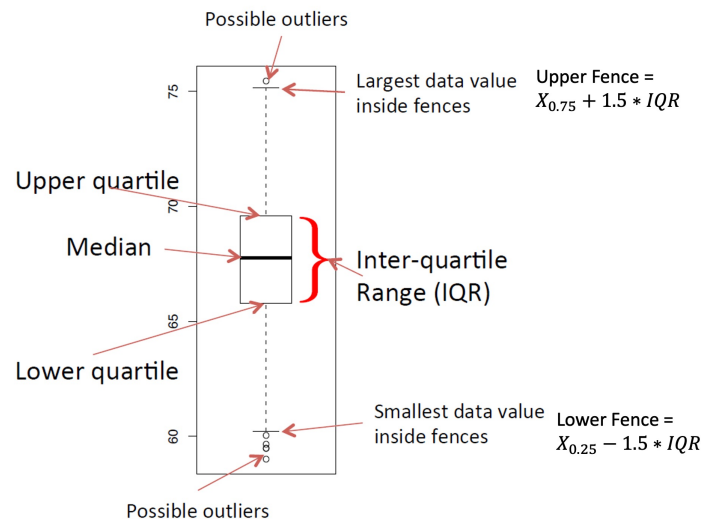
Possible outliers

Largest data value inside fences

Upper Fence = $X_{0.75} + 1.5 * IQR$

75

70

65

60

Upper quartile

Median

Inter-quartile Range (IQR)

Lower quartile

Smallest data value inside fences

Lower Fence = $X_{0.25} - 1.5 * IQR$

Possible outliers